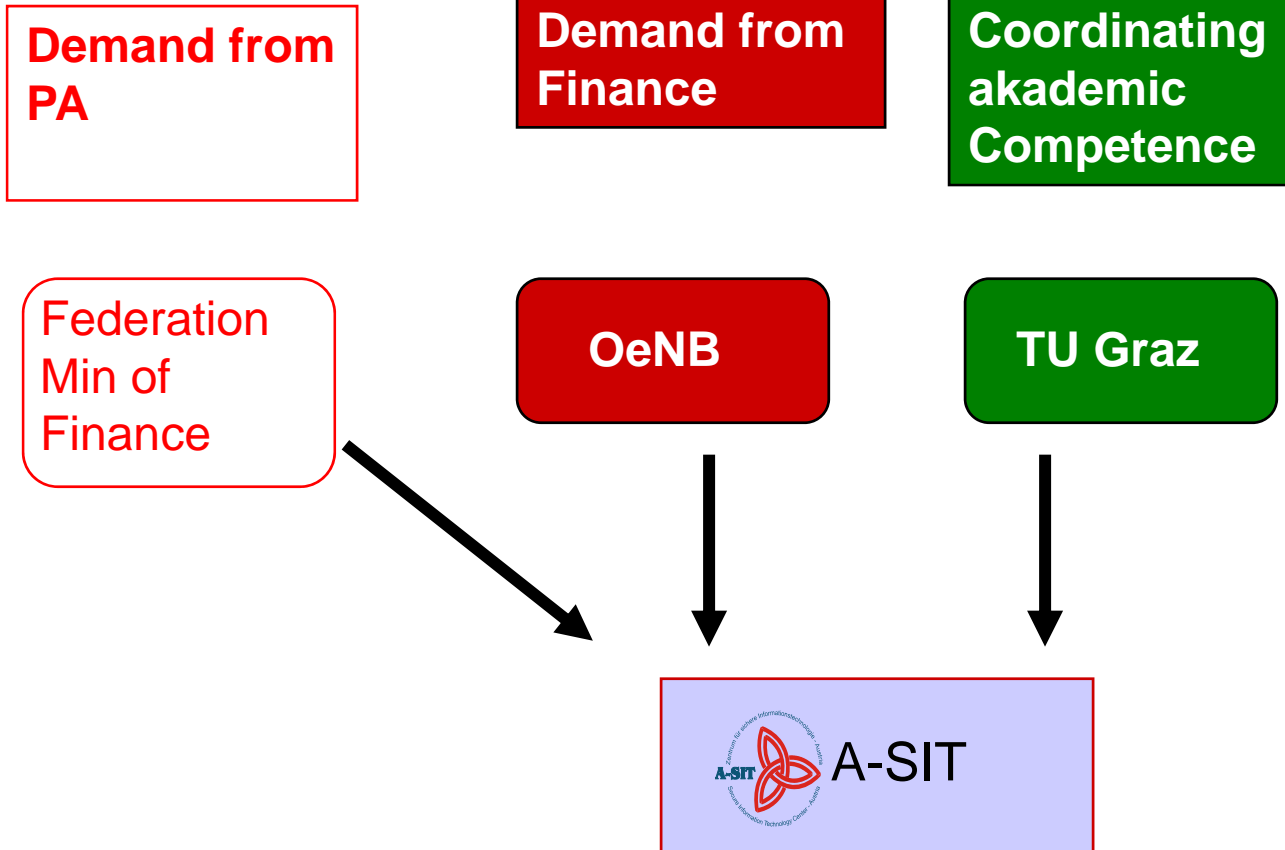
Demand from PA

Demand from Finance

Coordinating akademic Competence

Federation Min of Finance

OeNB

TU Graz

Zentrum für sichere Informationstechnologie - Austria
A-SIT
Secure Information Technology Center - Austria

A-SIT